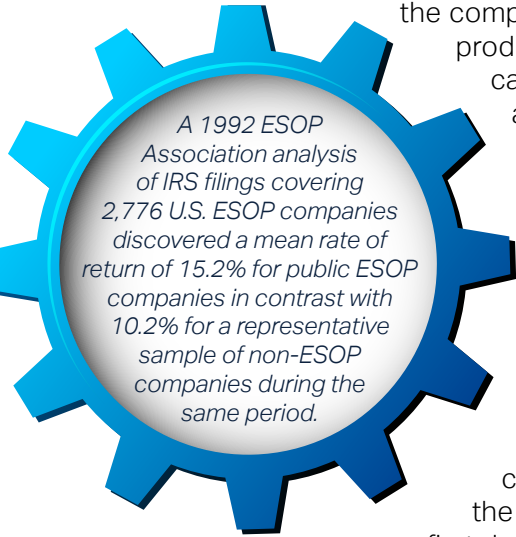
A 1992 ESOP Association analysis of IRS filings covering 2,776 U.S. ESOP companies discovered a mean rate of return of 15.2% for public ESOP companies in contrast with 10.2% for a representative sample of non-ESOP companies during the same period.

the comp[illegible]
prod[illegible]
ca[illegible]
a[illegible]

c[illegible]
the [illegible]